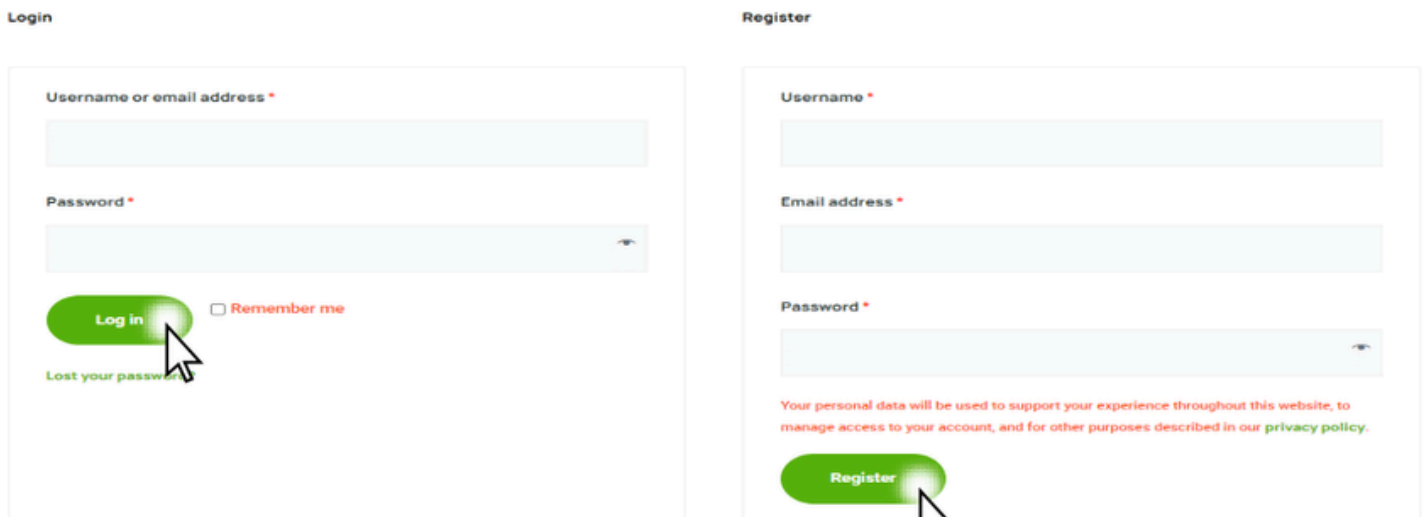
Login

Username or email address *

Password *

Log in

Remember me

Lost your passwo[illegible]

Register

Username *

Email address *

Password *

Your personal data will be used to support your experience throughout this website, to manage access to your account, and for other purposes described in our privacy policy.

Register